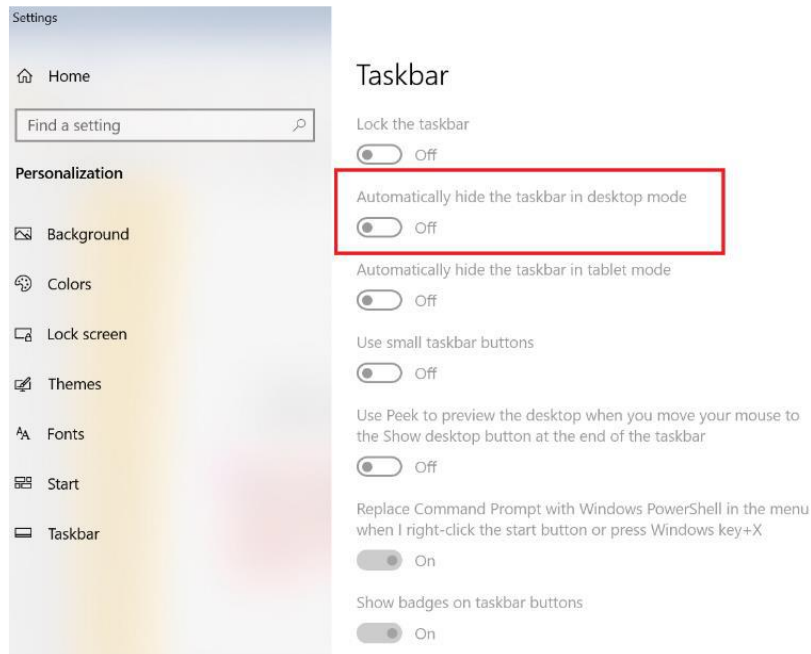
Settings

Home

Find a setting

Personalization

Background

Colors

Lock screen

Themes

Fonts

Start

Taskbar

Taskbar

Lock the taskbar

Off

Automatically hide the taskbar in desktop mode

Off

Automatically hide the taskbar in tablet mode

Off

Use small taskbar buttons

Off

Use Peek to preview the desktop when you move your mouse to the Show desktop button at the end of the taskbar

Off

Replace Command Prompt with Windows PowerShell in the menu when I right-click the start button or press Windows key+X

On

Show badges on taskbar buttons

On